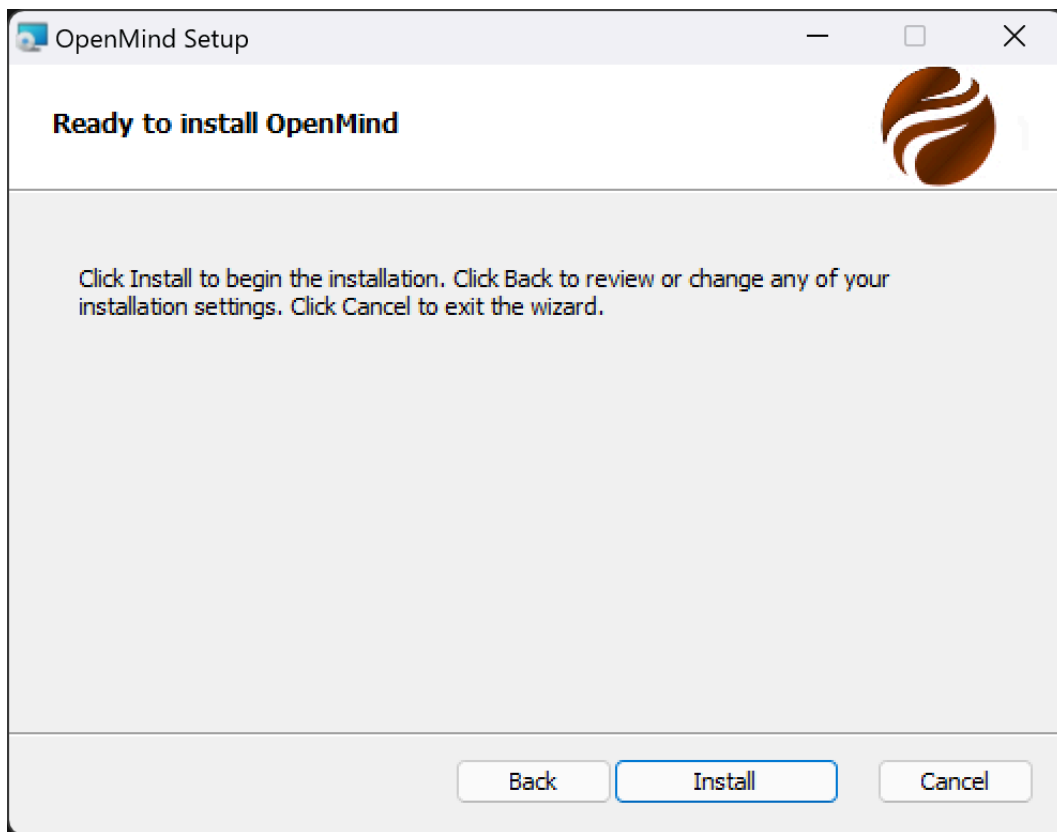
OpenMind Setup

Ready to install OpenMind

Click Install to begin the installation. Click Back to review or change any of your installation settings. Click Cancel to exit the wizard.

Back
Install
Cancel